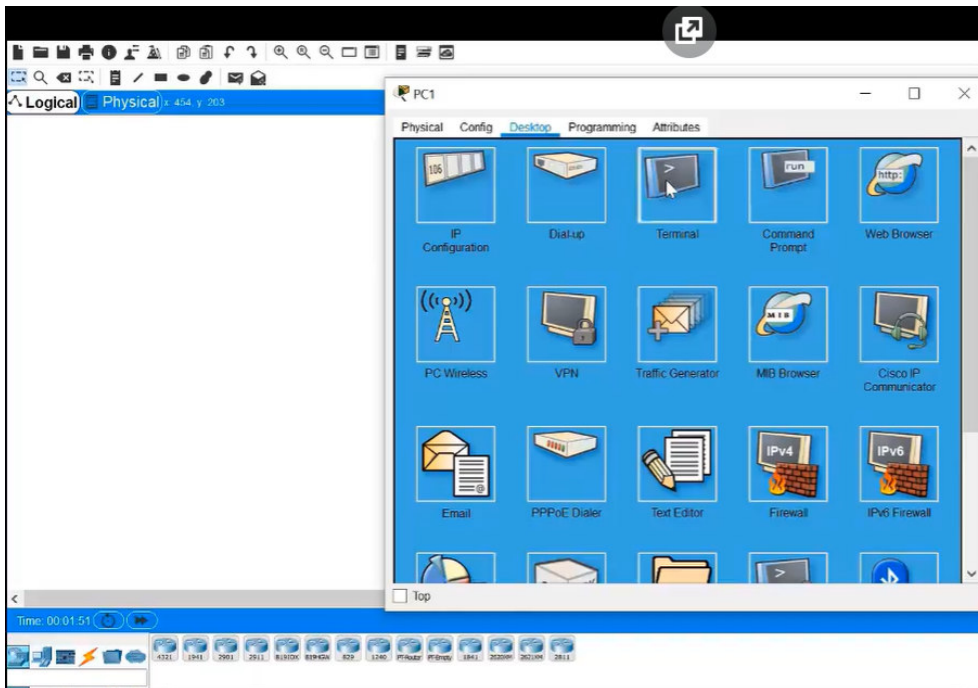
Logical Physical x: 454, y: 203

PC1

Physical Config Desktop Programming Attributes

IP Configuration
Dial-up
Terminal
Command Prompt
Web Browser
PC Wireless
VPN
Traffic Generator
MIB Browser
Cisco IP Communicator
Email
PPPoE Dialer
Text Editor
Firewall
IPv6 Firewall

Top

Time: 00:01:51

4321 1941 2901 2911 819IOX 819HGW 829 1240 PT-Router PT-Empty 1841 2620XM 2621XM 2811